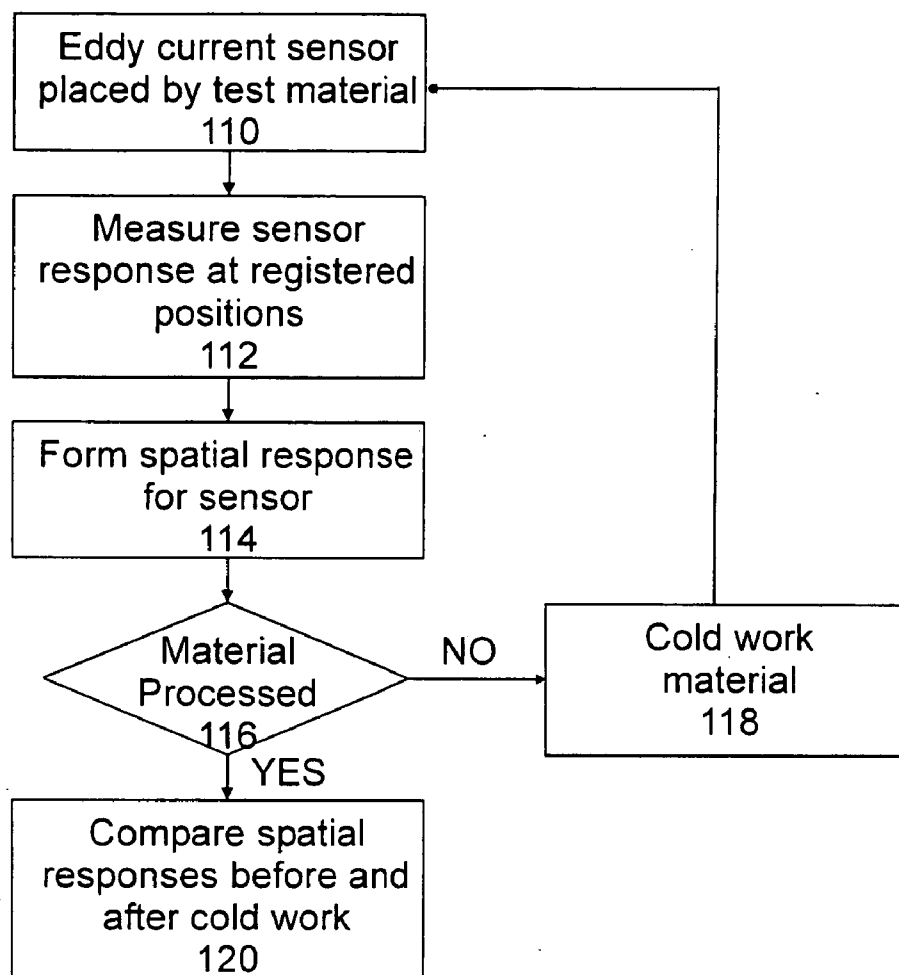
Eddy current sensor placed by test material
110

Measure sensor response at registered positions
112

Form spatial response for sensor
114

Material Processed
116

NO

Cold work material
118

YES

Compare spatial responses before and after cold work
120